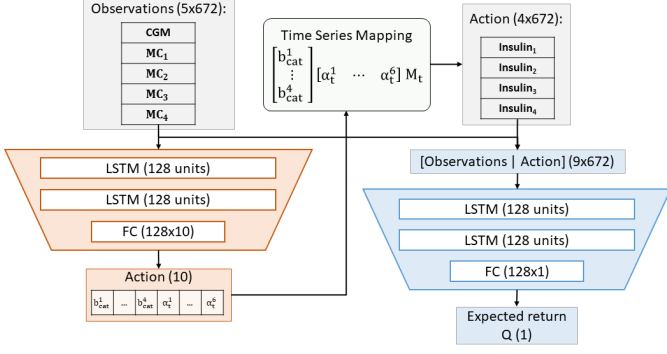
Observations (5x672):

CGM

$MC_1$

$MC_2$

$MC_3$

$MC_4$

Time Series Mapping

$\begin{bmatrix} b_{cat}^1 \\ \vdots \\ b_{cat}^4 \end{bmatrix} [\alpha_t^1 \quad \cdots \quad \alpha_t^6] \, M_t$

Action (4x672):

$Insulin_1$

$Insulin_2$

$Insulin_3$

$Insulin_4$

LSTM (128 units)

LSTM (128 units)

FC (128x10)

Action (10)

| $b_{cat}^1$ | ... | $b_{cat}^4$ | $\alpha_t^1$ | ... | $\alpha_t^6$ |
|---|---|---|---|---|---|

[Observations | Action] (9x672)

LSTM (128 units)

LSTM (128 units)

FC (128x1)

Expected return
Q (1)